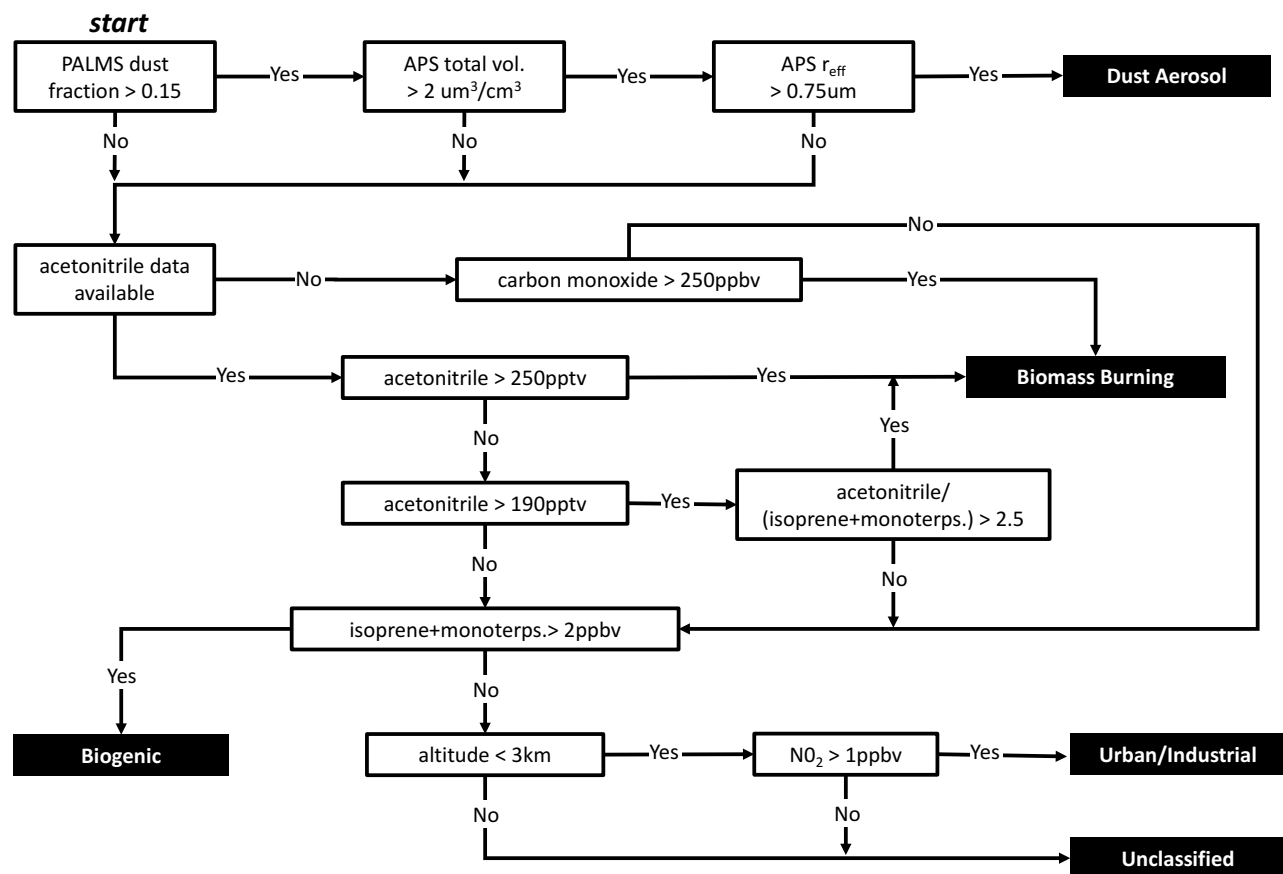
start

PALMS dust fraction > 0.15

Yes

APS total vol. > 2 um$^3$/cm$^3$

Yes

APS r$_{eff}$ > 0.75um

Yes

Dust Aerosol

No

No

No

No

acetonitrile data available

No

carbon monoxide > 250ppbv

Yes

Yes

acetonitrile > 250pptv

Yes

Biomass Burning

Yes

No

acetonitrile > 190pptv

Yes

acetonitrile/ (isoprene+monoterps.) > 2.5

No

No

isoprene+monoterps.> 2ppbv

Yes

No

Biogenic

altitude < 3km

Yes

N0$_2$ > 1ppbv

Yes

Urban/Industrial

No

No

Unclassified